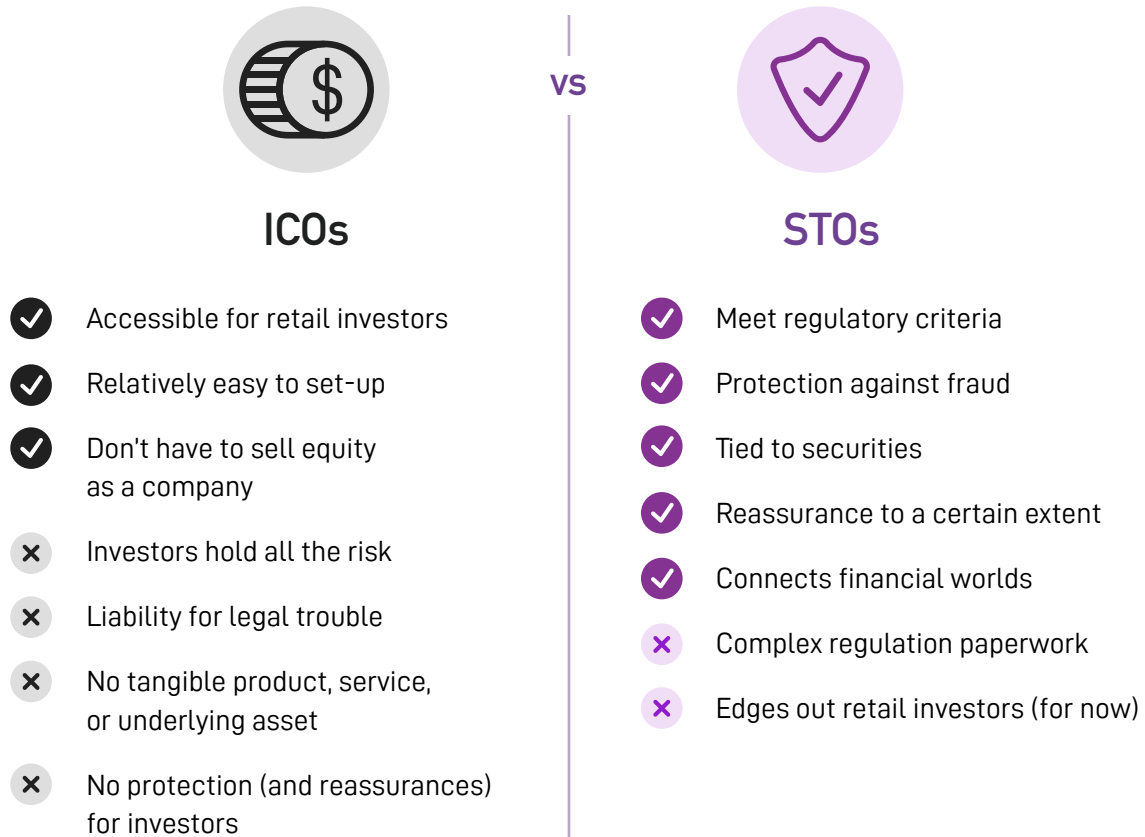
$

VS

ICOs

Accessible for retail investors

Relatively easy to set-up

Don't have to sell equity as a company

Investors hold all the risk

Liability for legal trouble

No tangible product, service, or underlying asset

No protection (and reassurances) for investors

STOs

Meet regulatory criteria

Protection against fraud

Tied to securities

Reassurance to a certain extent

Connects financial worlds

Complex regulation paperwork

Edges out retail investors (for now)